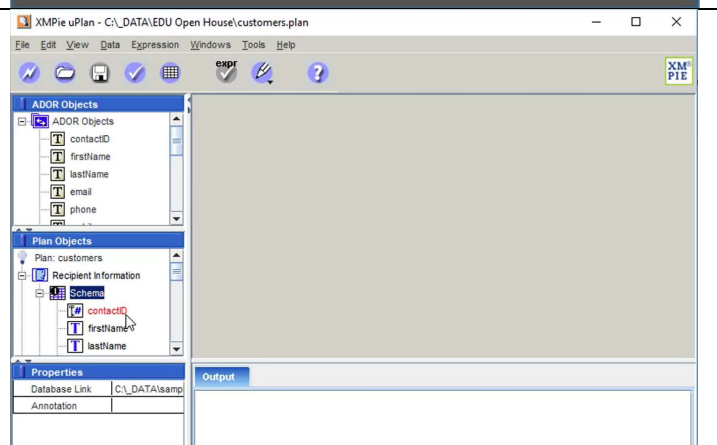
XMPie uPlan - C:\_DATA\EDU Open House\customers.plan

File Edit View Data Expression Windows Tools Help

expr

XMPIE

ADOR Objects
ADOR Objects
contactID
firstName
lastName
email
phone

Plan Objects
Plan: customers
Recipient Information
Schema
contactID
firstName
lastName

Properties
| Database Link | C:\_DATA\samp |
|---|---|
| Annotation | |

Output